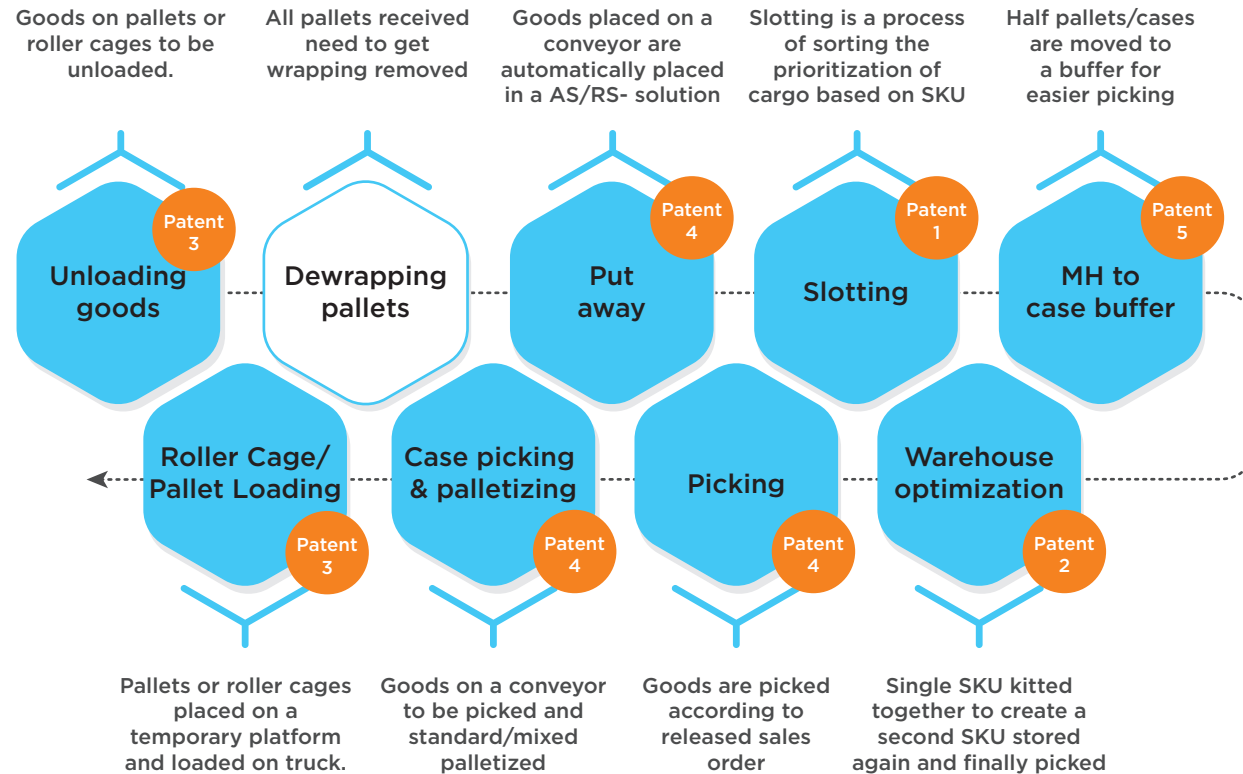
Goods on pallets or roller cages to be unloaded.

All pallets received need to get wrapping removed

Goods placed on a conveyor are automatically placed in a AS/RS- solution

Slotting is a process of sorting the prioritization of cargo based on SKU

Half pallets/cases are moved to a buffer for easier picking

Patent 3

Unloading goods

Dewrapping pallets

Patent 4

Put away

Patent 1

Slotting

Patent 5

MH to case buffer

Roller Cage/ Pallet Loading

Patent 3

Case picking & palletizing

Patent 4

Picking

Patent 4

Warehouse optimization

Patent 2

Pallets or roller cages placed on a temporary platform and loaded on truck.

Goods on a conveyor to be picked and standard/mixed palletized

Goods are picked according to released sales order

Single SKU kitted together to create a second SKU stored again and finally picked